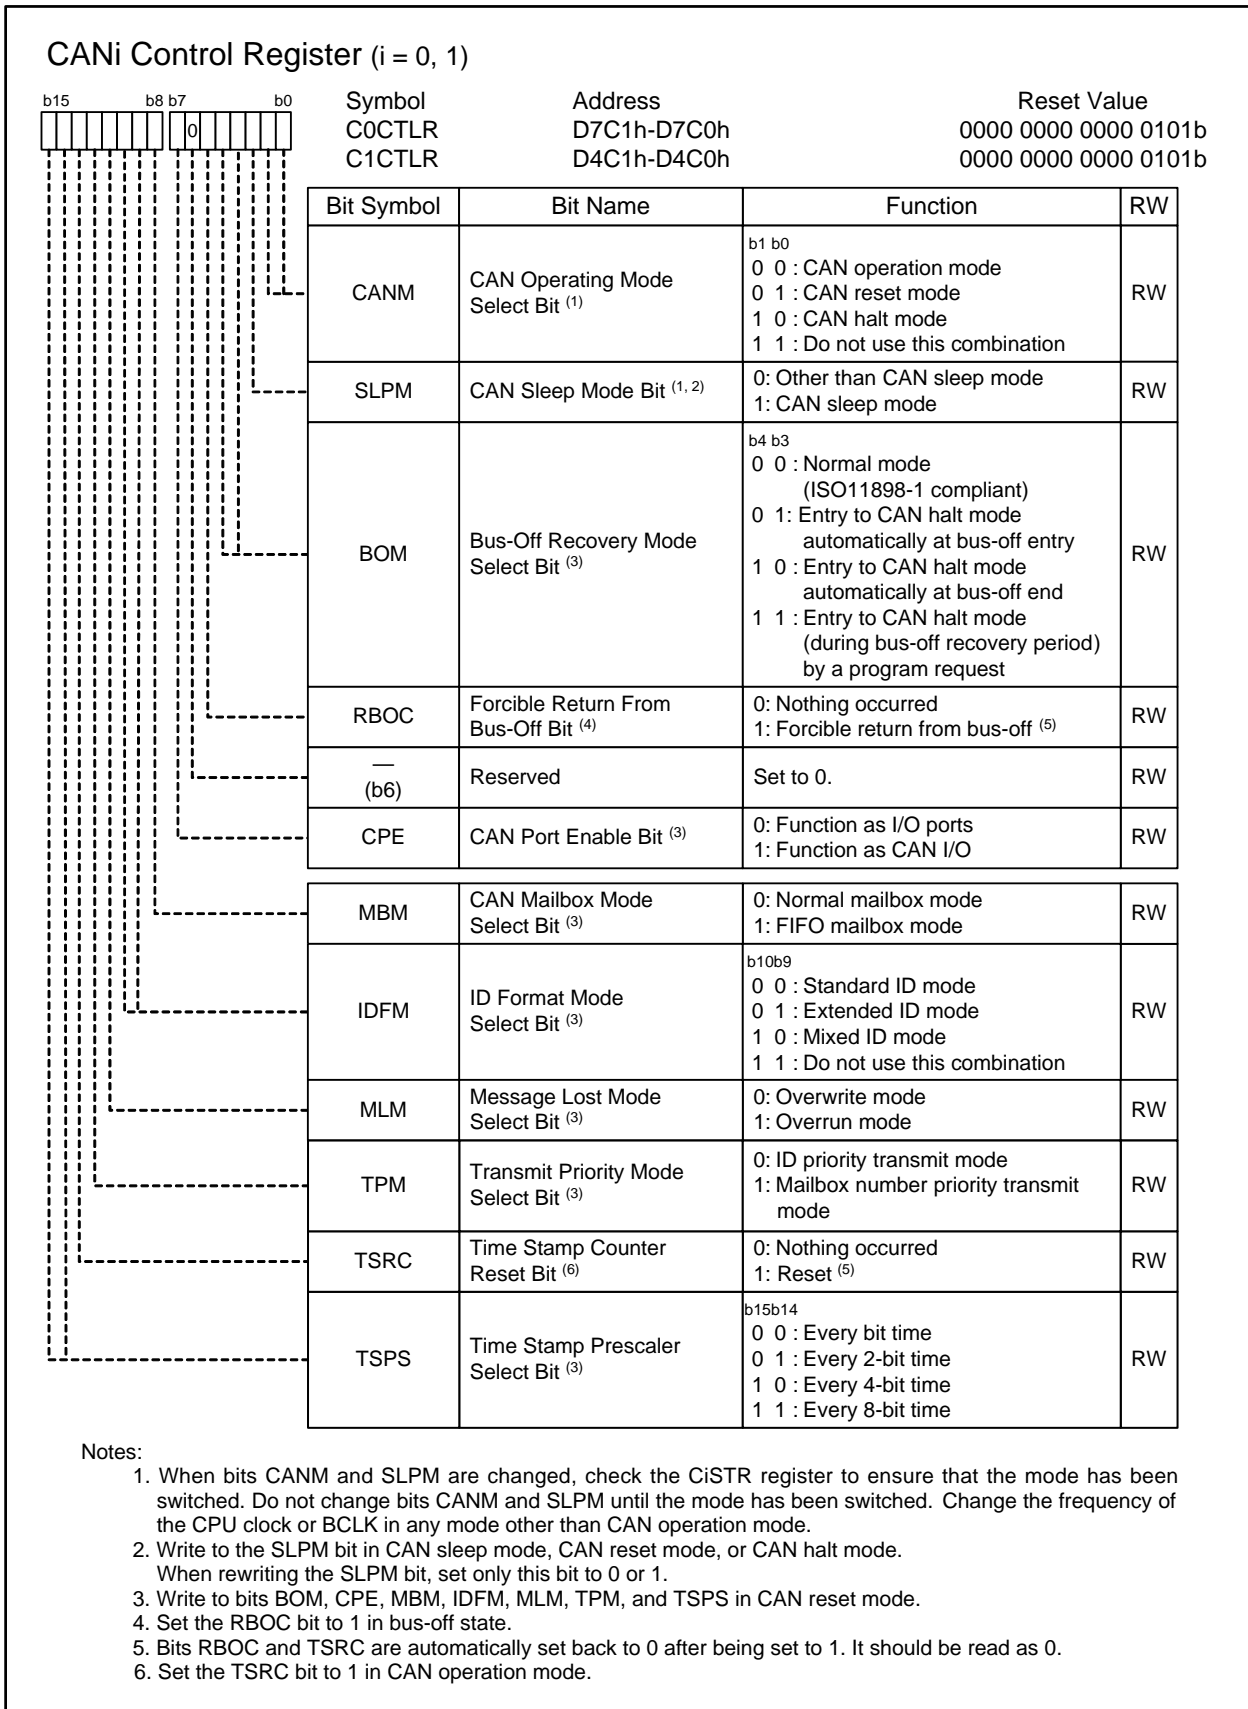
CANi Control Register (i = 0, 1)

b15 b8 b7 b0
0

| Symbol | Address | Reset Value |
|---|---|---|
| C0CTLR | D7C1h-D7C0h | 0000 0000 0000 0101b |
| C1CTLR | D4C1h-D4C0h | 0000 0000 0000 0101b |

| Bit Symbol | Bit Name | Function | RW |
|---|---|---|---|
| CANM | CAN Operating Mode Select Bit $^{(1)}$ | b1 b0<br>0 0 : CAN operation mode<br>0 1 : CAN reset mode<br>1 0 : CAN halt mode<br>1 1 : Do not use this combination | RW |
| SLPM | CAN Sleep Mode Bit $^{(1, 2)}$ | 0: Other than CAN sleep mode<br>1: CAN sleep mode | RW |
| BOM | Bus-Off Recovery Mode Select Bit $^{(3)}$ | b4 b3<br>0 0 : Normal mode (ISO11898-1 compliant)<br>0 1: Entry to CAN halt mode automatically at bus-off entry<br>1 0 : Entry to CAN halt mode automatically at bus-off end<br>1 1 : Entry to CAN halt mode (during bus-off recovery period) by a program request | RW |
| RBOC | Forcible Return From Bus-Off Bit $^{(4)}$ | 0: Nothing occurred<br>1: Forcible return from bus-off $^{(5)}$ | RW |
| — (b6) | Reserved | Set to 0. | RW |
| CPE | CAN Port Enable Bit $^{(3)}$ | 0: Function as I/O ports<br>1: Function as CAN I/O | RW |
| MBM | CAN Mailbox Mode Select Bit $^{(3)}$ | 0: Normal mailbox mode<br>1: FIFO mailbox mode | RW |
| IDFM | ID Format Mode Select Bit $^{(3)}$ | b10b9<br>0 0 : Standard ID mode<br>0 1 : Extended ID mode<br>1 0 : Mixed ID mode<br>1 1 : Do not use this combination | RW |
| MLM | Message Lost Mode Select Bit $^{(3)}$ | 0: Overwrite mode<br>1: Overrun mode | RW |
| TPM | Transmit Priority Mode Select Bit $^{(3)}$ | 0: ID priority transmit mode<br>1: Mailbox number priority transmit mode | RW |
| TSRC | Time Stamp Counter Reset Bit $^{(6)}$ | 0: Nothing occurred<br>1: Reset $^{(5)}$ | RW |
| TSPS | Time Stamp Prescaler Select Bit $^{(3)}$ | b15b14<br>0 0 : Every bit time<br>0 1 : Every 2-bit time<br>1 0 : Every 4-bit time<br>1 1 : Every 8-bit time | RW |

Notes:
1. When bits CANM and SLPM are changed, check the CiSTR register to ensure that the mode has been switched. Do not change bits CANM and SLPM until the mode has been switched. Change the frequency of the CPU clock or BCLK in any mode other than CAN operation mode.
2. Write to the SLPM bit in CAN sleep mode, CAN reset mode, or CAN halt mode. When rewriting the SLPM bit, set only this bit to 0 or 1.
3. Write to bits BOM, CPE, MBM, IDFM, MLM, TPM, and TSPS in CAN reset mode.
4. Set the RBOC bit to 1 in bus-off state.
5. Bits RBOC and TSRC are automatically set back to 0 after being set to 1. It should be read as 0.
6. Set the TSRC bit to 1 in CAN operation mode.